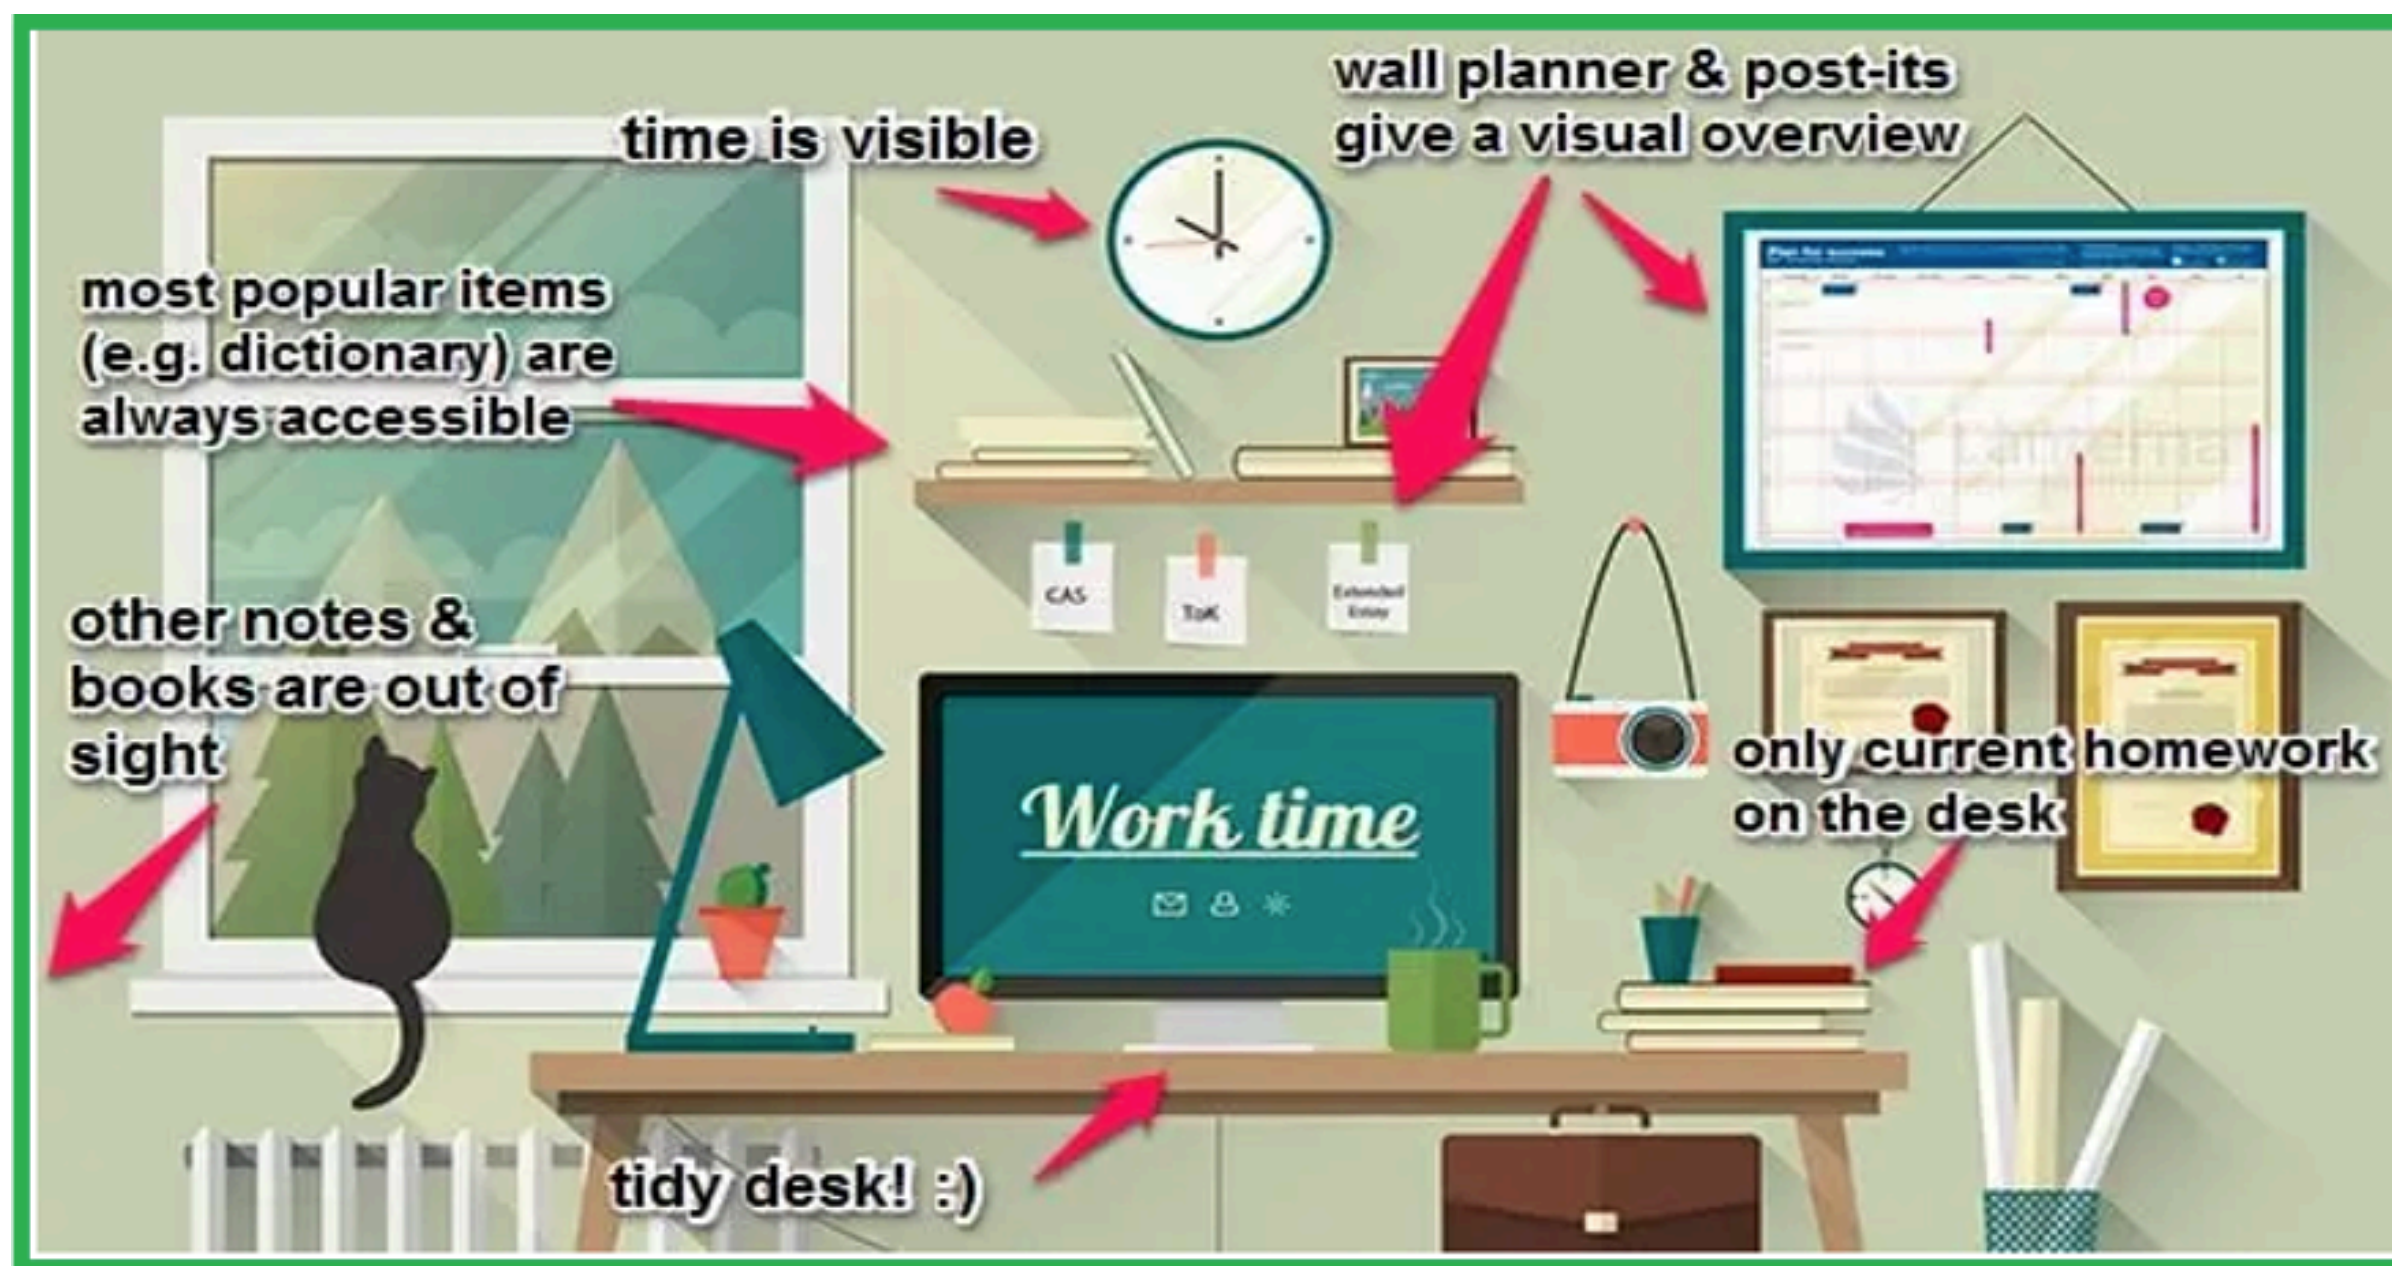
time is visible

wall planner & post-its give a visual overview

most popular items (e.g. dictionary) are always accessible

Plan for success

CAS

ToK

Extended Essay

other notes & books are out of sight

Work time

only current homework on the desk

tidy desk! :)